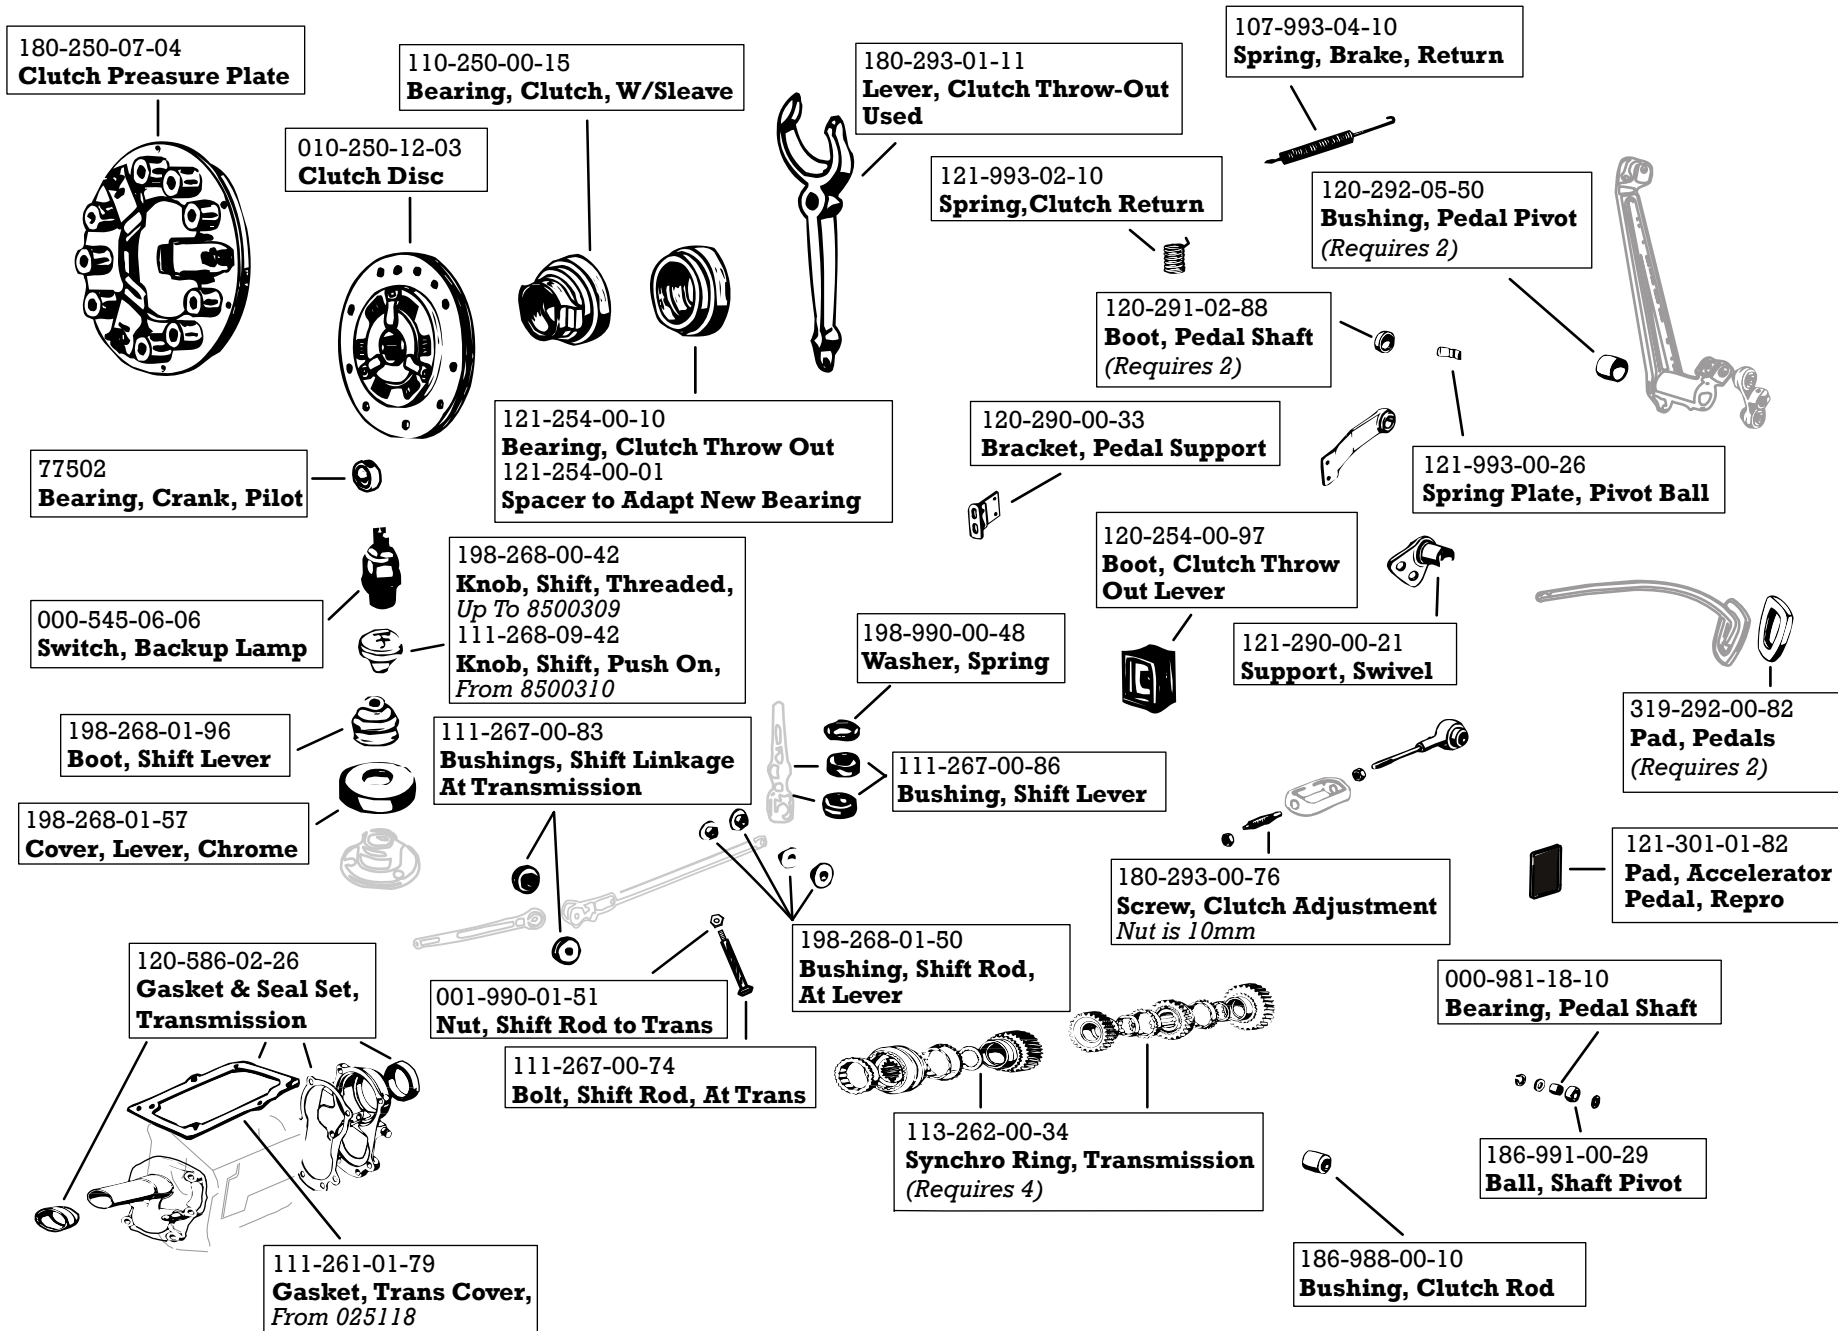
180-250-07-04
Clutch Preasure Plate

110-250-00-15
Bearing, Clutch, W/Sleave

180-293-01-11
Lever, Clutch Throw-Out Used

107-993-04-10
Spring, Brake, Return

010-250-12-03
Clutch Disc

121-993-02-10
Spring,Clutch Return

120-292-05-50
Bushing, Pedal Pivot
(Requires 2)

120-291-02-88
Boot, Pedal Shaft
(Requires 2)

121-254-00-10
Bearing, Clutch Throw Out
121-254-00-01
Spacer to Adapt New Bearing

120-290-00-33
Bracket, Pedal Support

77502
Bearing, Crank, Pilot

121-993-00-26
Spring Plate, Pivot Ball

198-268-00-42
Knob, Shift, Threaded,
Up To 8500309
111-268-09-42
Knob, Shift, Push On,
From 8500310

120-254-00-97
Boot, Clutch Throw Out Lever

000-545-06-06
Switch, Backup Lamp

121-290-00-21
Support, Swivel

198-990-00-48
Washer, Spring

198-268-01-96
Boot, Shift Lever

111-267-00-83
Bushings, Shift Linkage At Transmission

319-292-00-82
Pad, Pedals
(Requires 2)

111-267-00-86
Bushing, Shift Lever

198-268-01-57
Cover, Lever, Chrome

121-301-01-82
Pad, Accelerator Pedal, Repro

180-293-00-76
Screw, Clutch Adjustment
Nut is 10mm

198-268-01-50
Bushing, Shift Rod, At Lever

120-586-02-26
Gasket & Seal Set, Transmission

000-981-18-10
Bearing, Pedal Shaft

001-990-01-51
Nut, Shift Rod to Trans

111-267-00-74
Bolt, Shift Rod, At Trans

113-262-00-34
Synchro Ring, Transmission
(Requires 4)

186-991-00-29
Ball, Shaft Pivot

186-988-00-10
Bushing, Clutch Rod

111-261-01-79
Gasket, Trans Cover,
From 025118